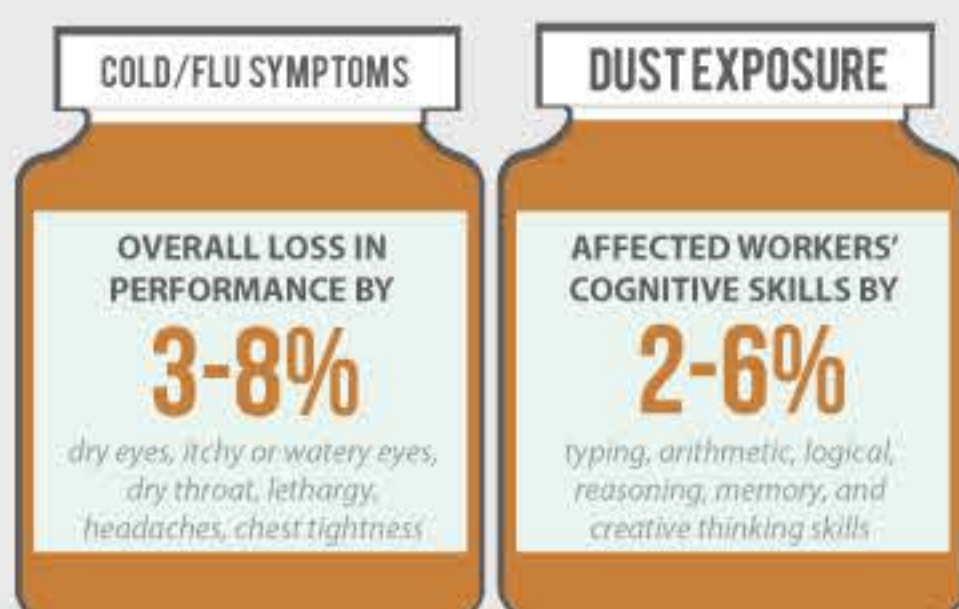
COLD/FLU SYMPTOMS

OVERALL LOSS IN PERFORMANCE BY

3-8%

dry eyes, itchy or watery eyes, dry throat, lethargy, headaches, chest tightness

DUST EXPOSURE

AFFECTED WORKERS' COGNITIVE SKILLS BY

2-6%

typing, arithmetic, logical, reasoning, memory, and creative thinking skills